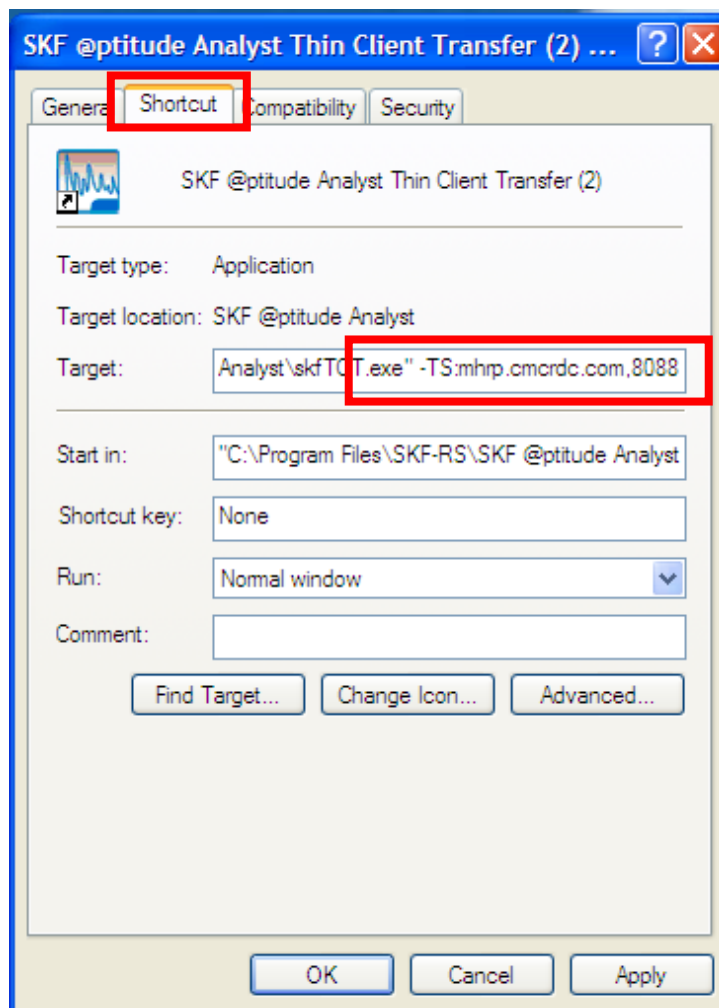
SKF @ptitude Analyst Thin Client Transfer (2) ...

Genera Shortcut Compatibility Security

SKF @ptitude Analyst Thin Client Transfer (2)

Target type: Application

Target location: SKF @ptitude Analyst

Target: Analyst\skfTCT.exe" -TS:mhrp.cmcrdc.com,8088

Start in: "C:\Program Files\SKF-RS\SKF @ptitude Analyst

Shortcut key: None

Run: Normal window

Comment:

Find Target... Change Icon... Advanced...

OK Cancel Apply